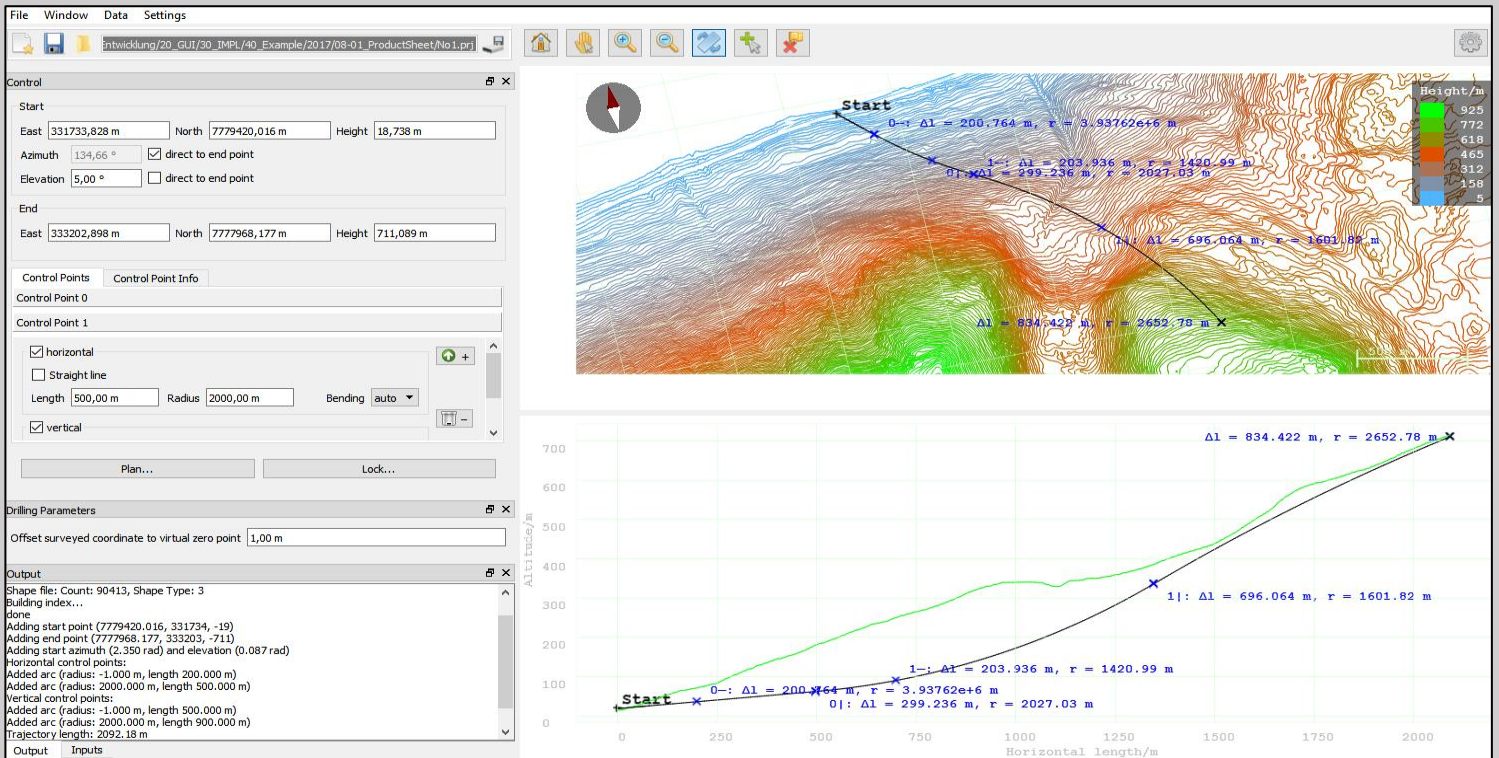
File Window Data Settings

Entwicklung/20_GUI/30_IMPL/40_Example/2017/08-01_ProductSheet/No1.prj

Control

Start

East 331733,828 m North 7779420,016 m Height 18,738 m

Azimuth 134,66 ° direct to end point

Elevation 5,00 ° direct to end point

End

East 333202,898 m North 7777968,177 m Height 711,089 m

Control Points Control Point Info

Control Point 0

Control Point 1

horizontal

Straight line

Length 500,00 m Radius 2000,00 m Bending auto

vertical

Plan... Lock...

Drilling Parameters

Offset surveyed coordinate to virtual zero point 1,00 m

Output

Shape file: Count: 90413, Shape Type: 3
Building index...
done
Adding start point (7779420.016, 331734, -19)
Adding end point (7777968.177, 333203, -711)
Adding start azimuth (2.350 rad) and elevation (0.087 rad)
Horizontal control points:
Added arc (radius: -1.000 m, length 200.000 m)
Added arc (radius: 2000.000 m, length 500.000 m)
Vertical control points:
Added arc (radius: -1.000 m, length 500.000 m)
Added arc (radius: 2000.000 m, length 900.000 m)
Trajectory length: 2092.18 m

Output Inputs

Start
0-: Δl = 200.764 m, r = 3.93762e+6 m
1-: Δl = 203.936 m, r = 1420.99 m
0|: Δl = 299.236 m, r = 2027.03 m
1|: Δl = 696.064 m, r = 1601.82 m
Δl = 834.422 m, r = 2652.78 m

Height/m
925
772
618
465
312
158
5

Δl = 834.422 m, r = 2652.78 m
1|: Δl = 696.064 m, r = 1601.82 m
1-: Δl = 203.936 m, r = 1420.99 m
0-: Δl = 200.764 m, r = 3.93762e+6 m
0|: Δl = 299.236 m, r = 2027.03 m
Start

Altitude/m
700
600
500
400
300
200
100
0

0 250 500 750 1000 1250 1500 1750 2000
Horizontal length/m